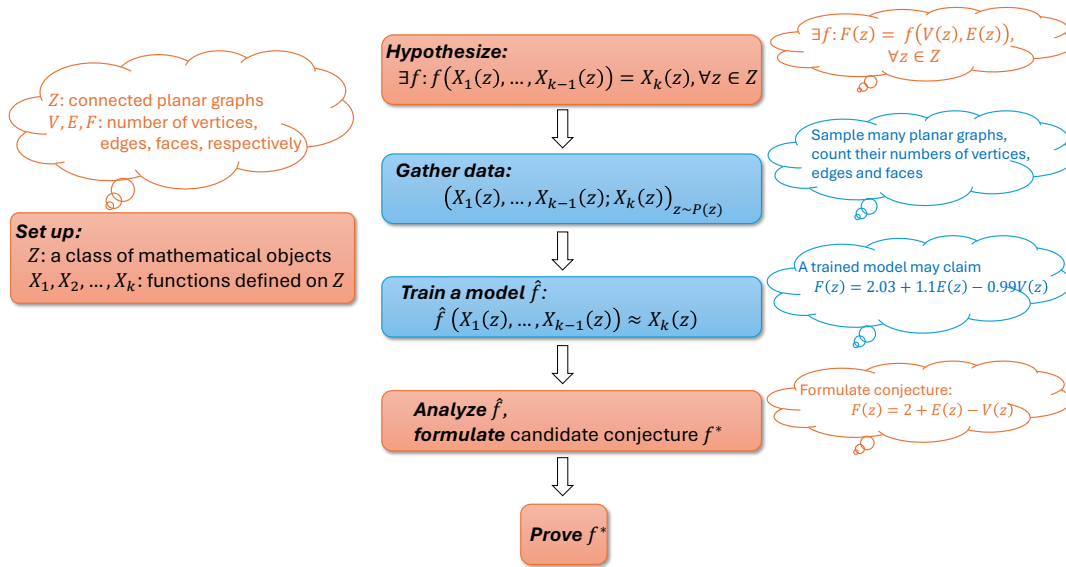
$Z$: connected planar graphs
$V, E, F$: number of vertices, edges, faces, respectively

**Set up:**
$Z$: a class of mathematical objects
$X_1, X_2, \dots, X_k$: functions defined on $Z$

**Hypothesize:**
$\exists f: f\left(X_1(z), \dots, X_{k-1}(z)\right) = X_k(z), \forall z \in Z$

$\exists f: F(z) = f\left(V(z), E(z)\right), \forall z \in Z$

**Gather data:**
$\left(X_1(z), \dots, X_{k-1}(z); X_k(z)\right)_{z \sim P(z)}$

Sample many planar graphs, count their numbers of vertices, edges and faces

**Train a model $\hat{f}$:**
$\hat{f}\left(X_1(z), \dots, X_{k-1}(z)\right) \approx X_k(z)$

A trained model may claim
$F(z) = 2.03 + 1.1E(z) - 0.99V(z)$

**Analyze $\hat{f}$,**
**formulate** candidate conjecture $f^*$

Formulate conjecture:
$F(z) = 2 + E(z) - V(z)$

**Prove $f^*$**